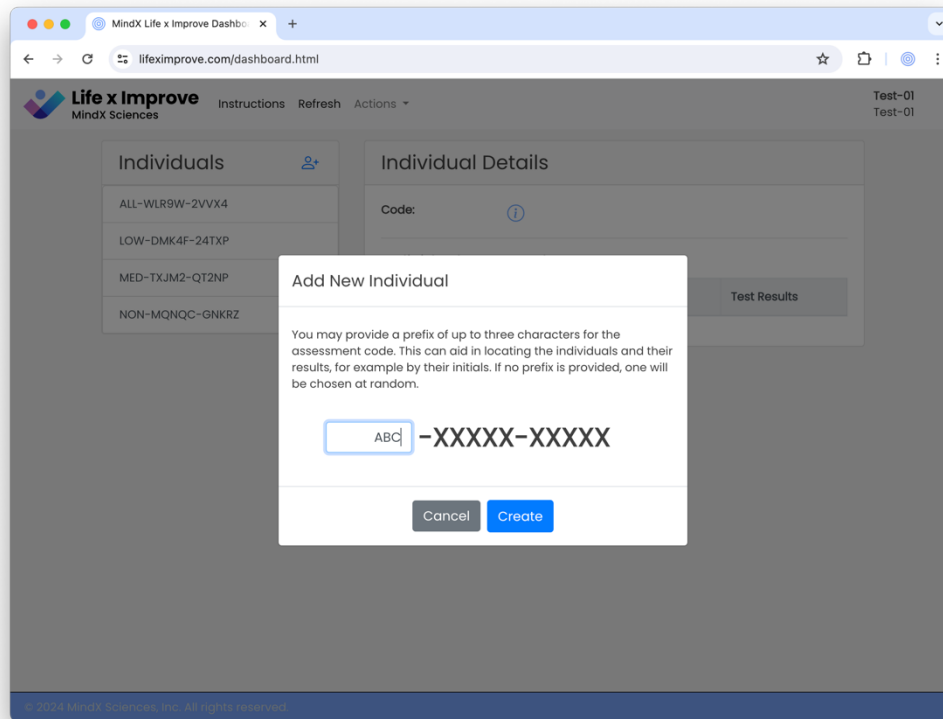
MindX Life x Improve Dashbo ×
+

lifeximprove.com/dashboard.html

Life x Improve
MindX Sciences

Instructions Refresh Actions

Test-01
Test-01

Individuals

ALL-WLR9W-2VVX4
LOW-DMK4F-24TXP
MED-TXJM2-QT2NP
NON-MQNQC-GNKRZ

Individual Details

Code:

Test Results

Add New Individual

You may provide a prefix of up to three characters for the assessment code. This can aid in locating the individuals and their results, for example by their initials. If no prefix is provided, one will be chosen at random.

ABC -XXXXX-XXXXX

Cancel Create

© 2024 MindX Sciences, Inc. All rights reserved.